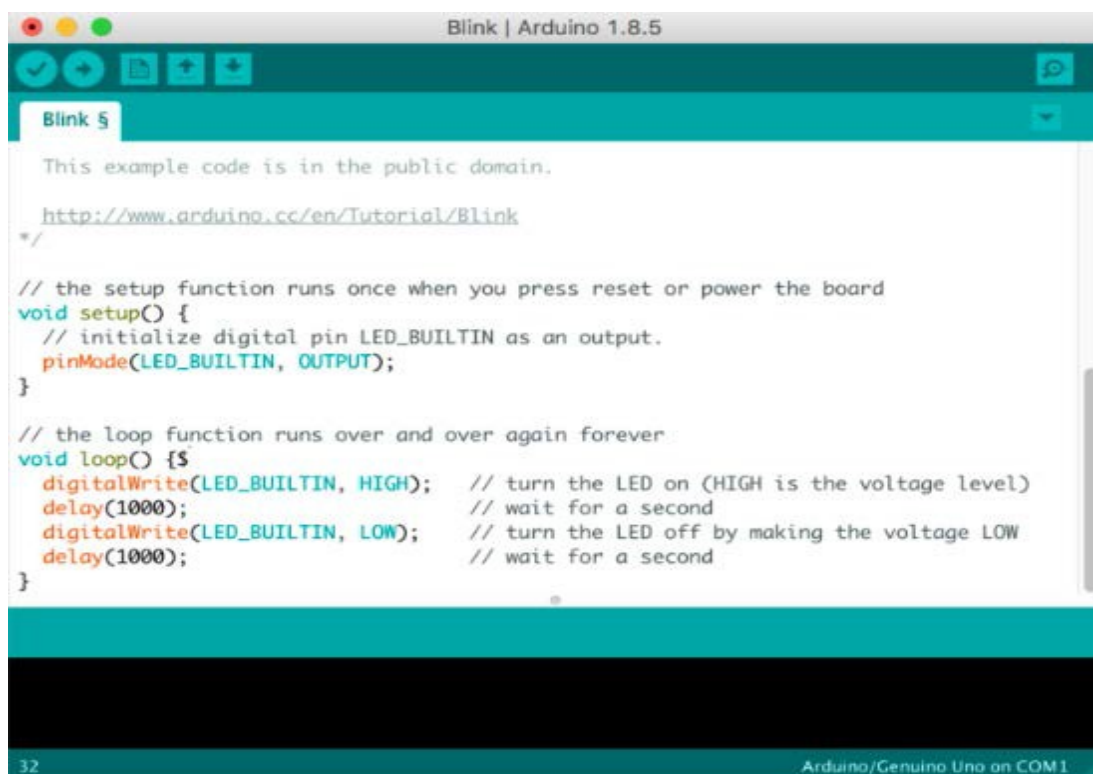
Blink | Arduino 1.8.5

Blink §

This example code is in the public domain.

http://www.arduino.cc/en/Tutorial/Blink
*/

// the setup function runs once when you press reset or power the board
void setup() {
  // initialize digital pin LED_BUILTIN as an output.
  pinMode(LED_BUILTIN, OUTPUT);
}

// the loop function runs over and over again forever
void loop() {$
  digitalWrite(LED_BUILTIN, HIGH);   // turn the LED on (HIGH is the voltage level)
  delay(1000);                       // wait for a second
  digitalWrite(LED_BUILTIN, LOW);    // turn the LED off by making the voltage LOW
  delay(1000);                       // wait for a second
}

32

Arduino/Genuino Uno on COM1